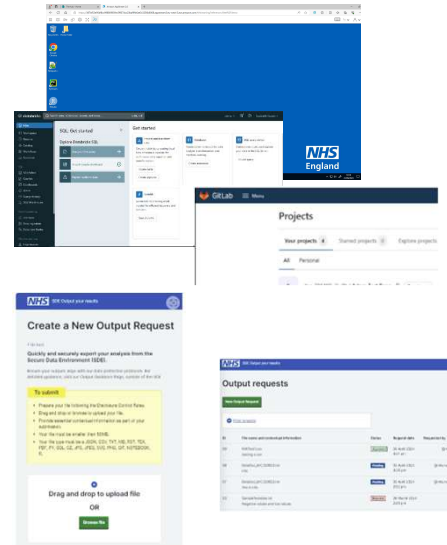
NHS
England

SQL Get started
Get started

GitLab
Menu
Projects
Your projects 4
Starred projects 0
Explore projects
All
Personal

NHS SDE Output your results
Create a New Output Request
Quickly and securely export your analysis from the Secure Data Environment (SDE)
To submit
Drag and drop to upload file
OR
Browse file

NHS SDE Output your results
Output requests
New Output Request